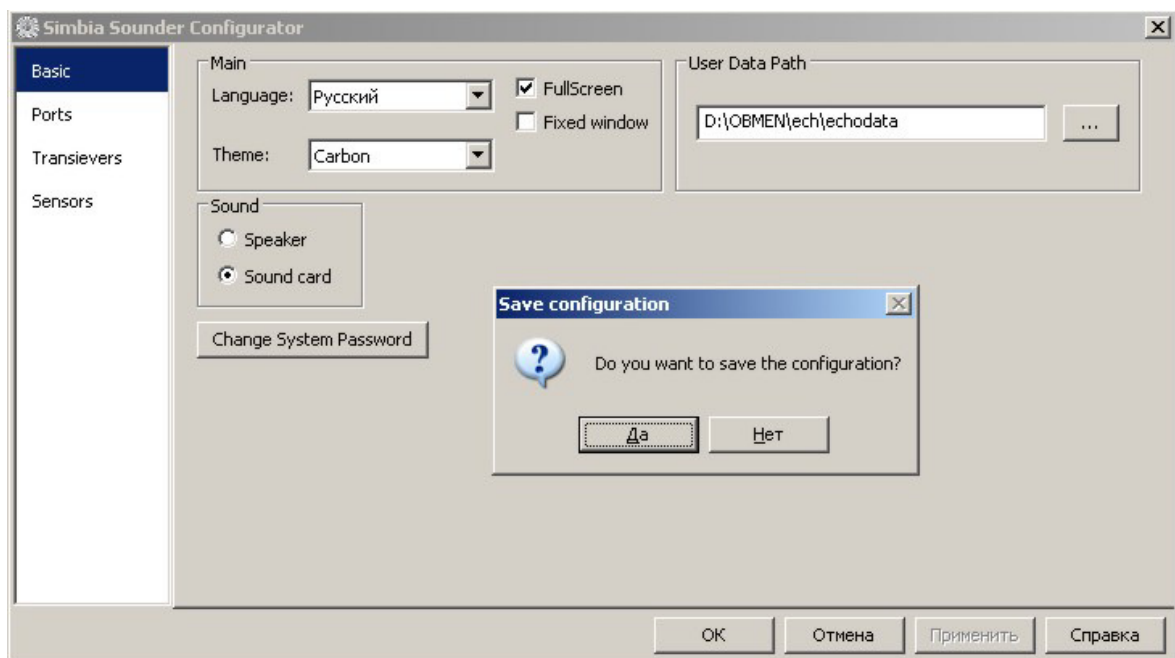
Simbia Sounder Configurator

Basic
Ports
Transievers
Sensors

Main
Language: Русский
FullScreen
Fixed window
Theme: Carbon

User Data Path
D:\OBMEN\ech\echodata
...

Sound
Speaker
Sound card

Change System Password

Save configuration
Do you want to save the configuration?
Да
Нет

OK
Отмена
Применить
Справка